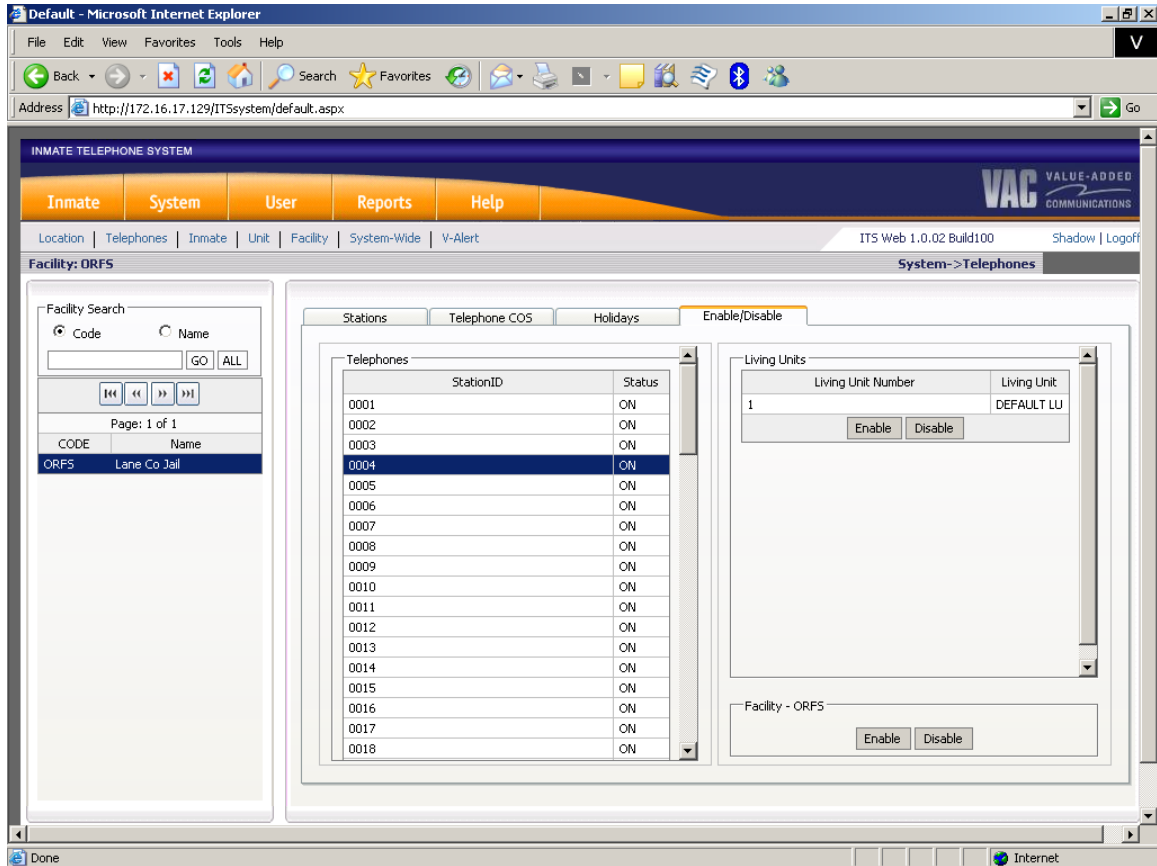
Default - Microsoft Internet Explorer

File Edit View Favorites Tools Help

Back Search Favorites

Address http://172.16.17.129/ITSsystem/default.aspx Go

INMATE TELEPHONE SYSTEM

Inmate System User Reports Help

VAC VALUE-ADDED COMMUNICATIONS

Location | Telephones | Inmate | Unit | Facility | System-Wide | V-Alert

ITS Web 1.0.02 Build100 Shadow | Logoff

Facility: ORFS

System->Telephones

Facility Search
Code Name
GO ALL

Page: 1 of 1

| CODE | Name |
|---|---|
| ORFS | Lane Co Jail |

Stations Telephone COS Holidays Enable/Disable

Telephones

| StationID | Status |
|---|---|
| 0001 | ON |
| 0002 | ON |
| 0003 | ON |
| 0004 | ON |
| 0005 | ON |
| 0006 | ON |
| 0007 | ON |
| 0008 | ON |
| 0009 | ON |
| 0010 | ON |
| 0011 | ON |
| 0012 | ON |
| 0013 | ON |
| 0014 | ON |
| 0015 | ON |
| 0016 | ON |
| 0017 | ON |
| 0018 | ON |

Living Units

| Living Unit Number | Living Unit |
|---|---|
| 1 | DEFAULT LU |

Enable Disable

Facility - ORFS

Enable Disable

Done Internet